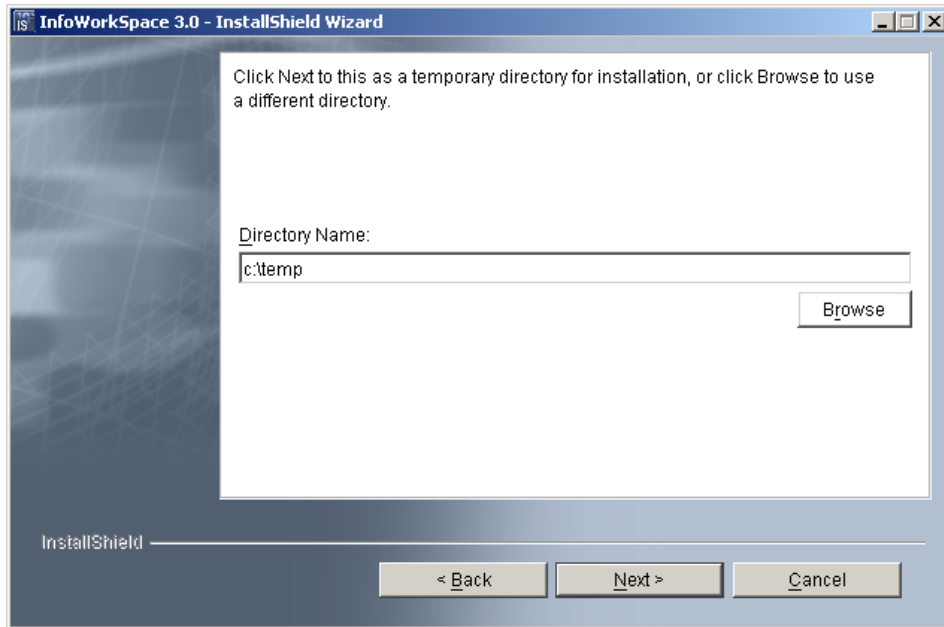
InfoWorkSpace 3.0 - InstallShield Wizard

Click Next to this as a temporary directory for installation, or click Browse to use a different directory.

Directory Name:

c:\temp

Browse

InstallShield

< Back

Next >

Cancel